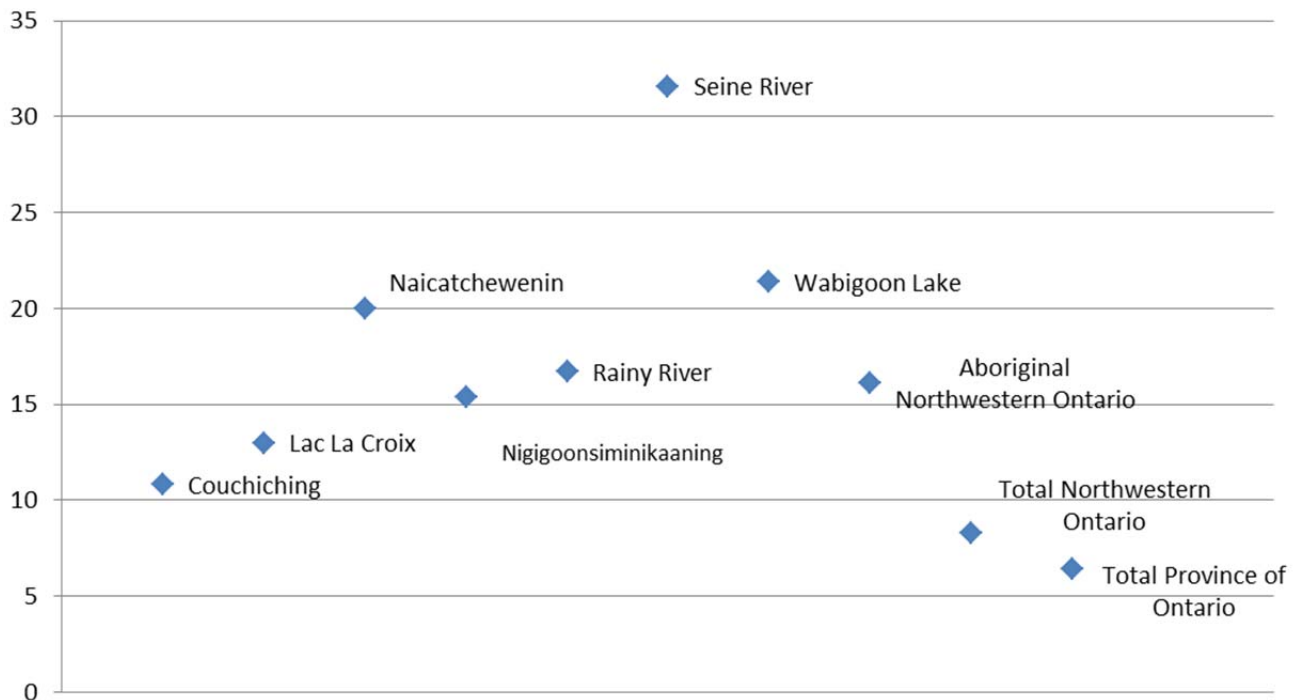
35
30
25
20
15
10
5
0

Seine River
Naicatchewenin
Wabigoon Lake
Rainy River
Aboriginal Northwestern Ontario
Lac La Croix
Nigigoonsiminikaaning
Couchiching
Total Northwestern Ontario
Total Province of Ontario